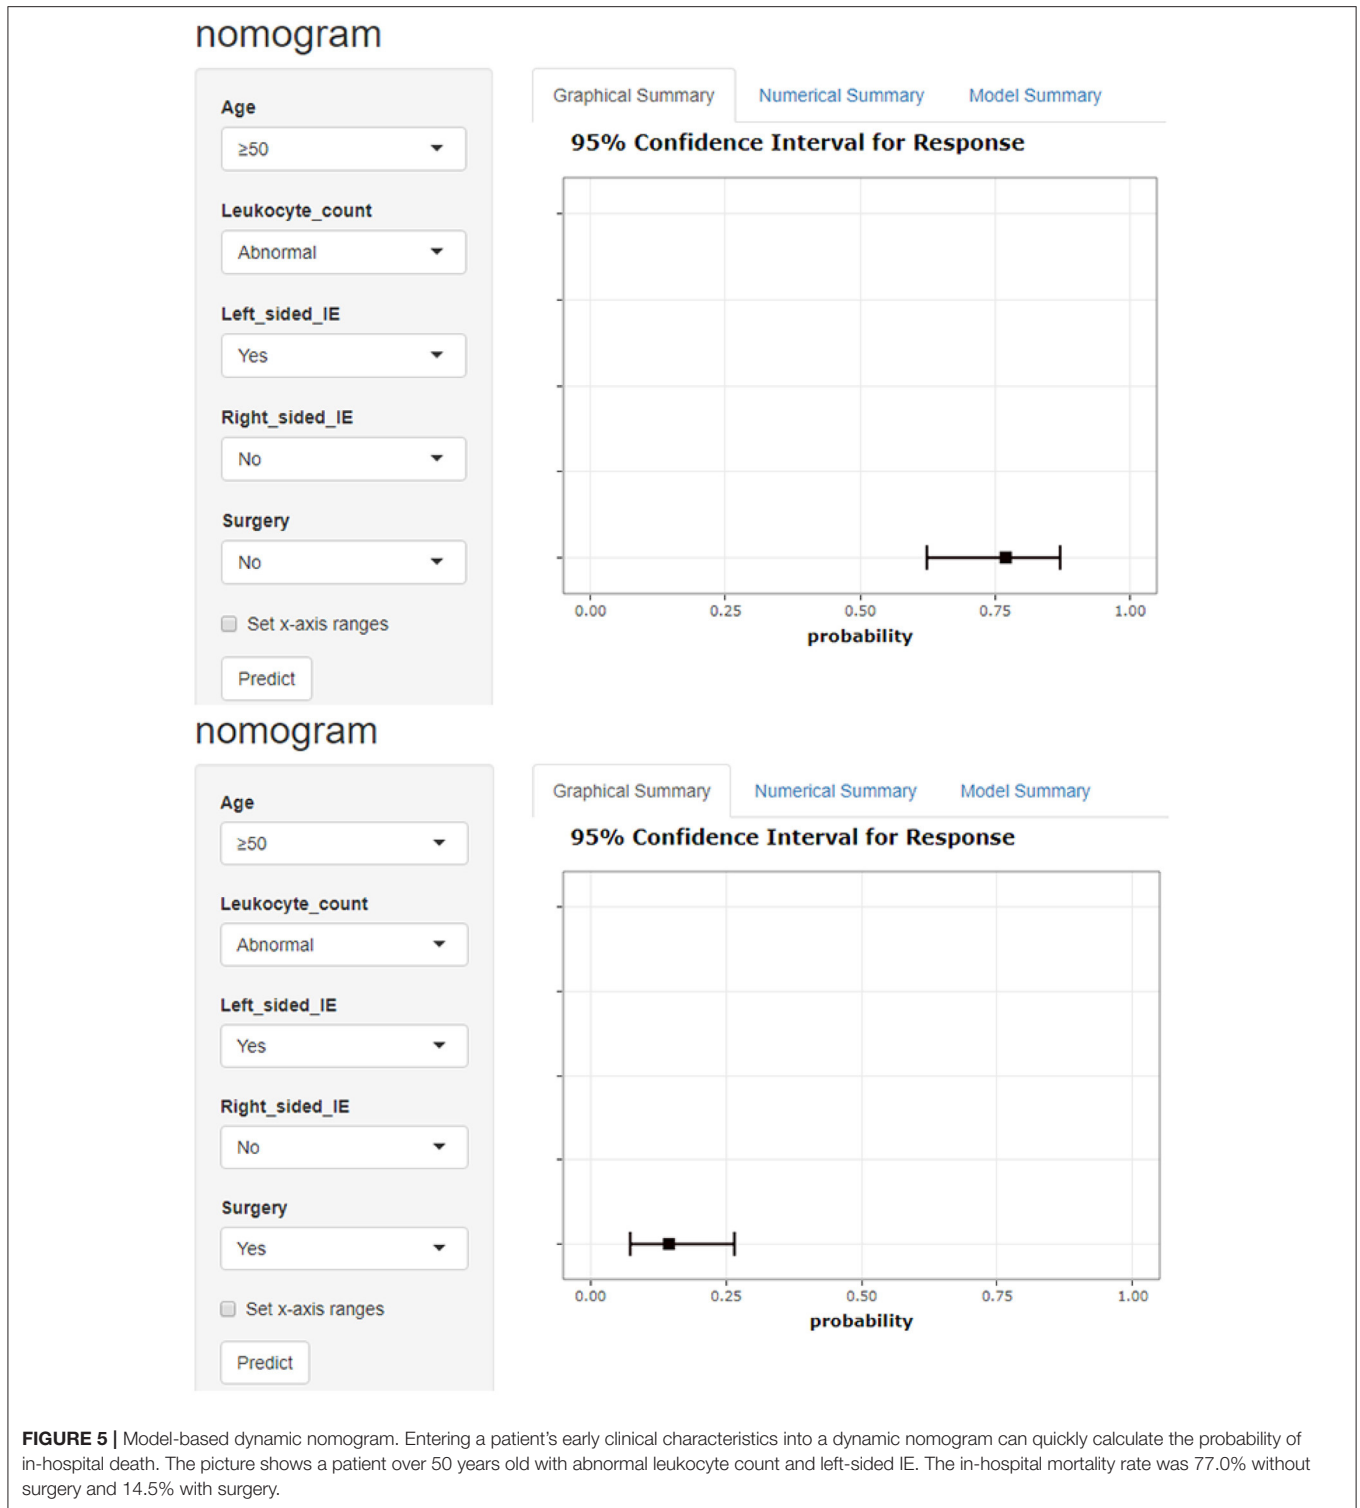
nomogram

Age
≥50

Leukocyte_count
Abnormal

Left_sided_IE
Yes

Right_sided_IE
No

Surgery
No

Set x-axis ranges

Predict

Graphical Summary | Numerical Summary | Model Summary

95% Confidence Interval for Response

0.00 0.25 0.50 0.75 1.00
probability

nomogram

Age
≥50

Leukocyte_count
Abnormal

Left_sided_IE
Yes

Right_sided_IE
No

Surgery
Yes

Set x-axis ranges

Predict

Graphical Summary | Numerical Summary | Model Summary

95% Confidence Interval for Response

0.00 0.25 0.50 0.75 1.00
probability

**FIGURE 5 |** Model-based dynamic nomogram. Entering a patient's early clinical characteristics into a dynamic nomogram can quickly calculate the probability of in-hospital death. The picture shows a patient over 50 years old with abnormal leukocyte count and left-sided IE. The in-hospital mortality rate was 77.0% without surgery and 14.5% with surgery.